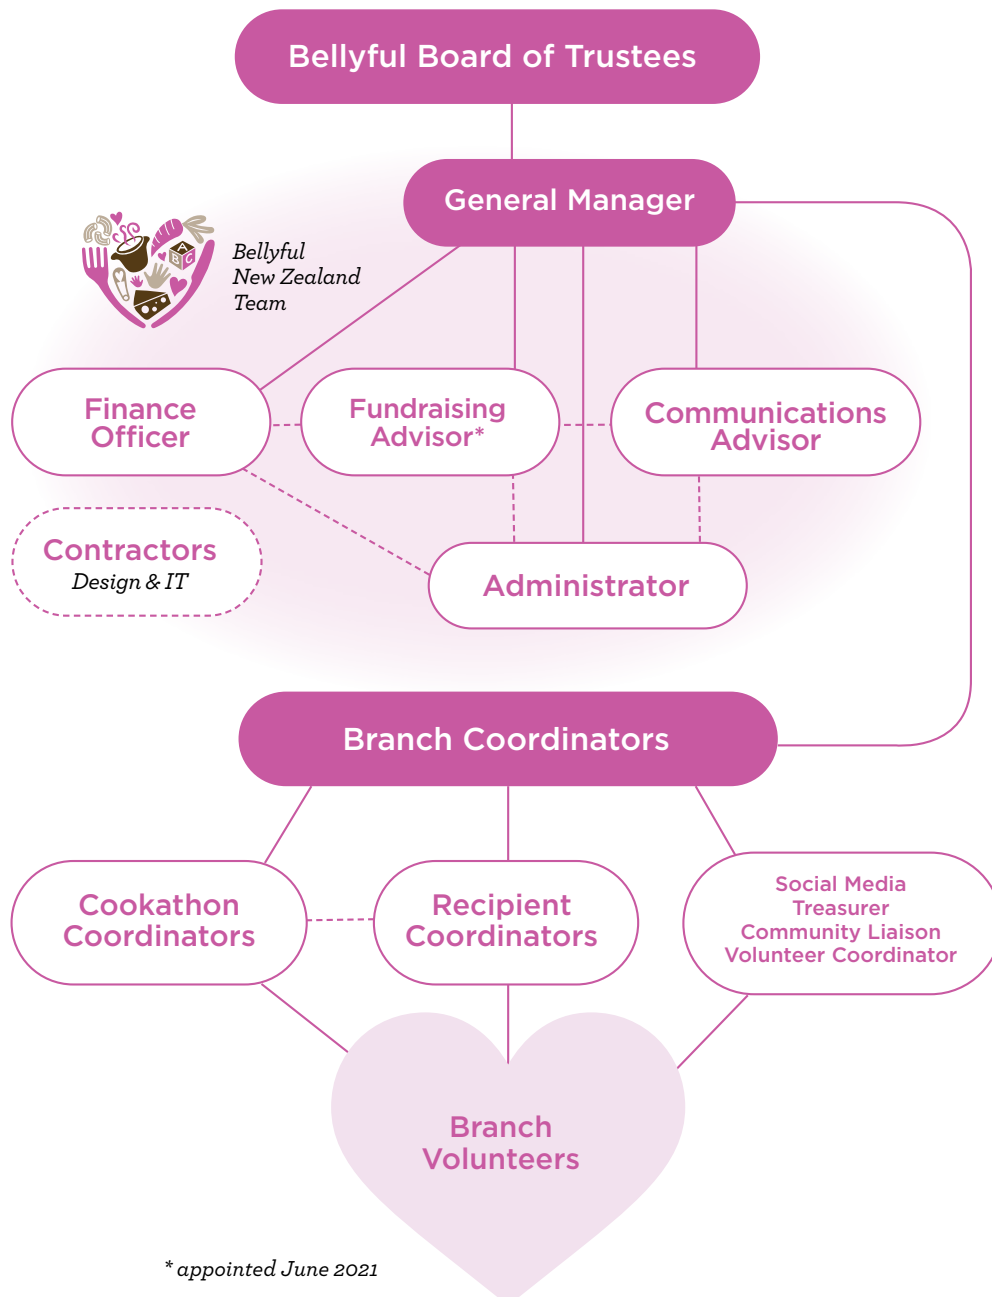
Bellyful Board of Trustees

General Manager

Bellyful New Zealand Team

Finance Officer

Fundraising Advisor*

Communications Advisor

Contractors
Design & IT

Administrator

Branch Coordinators

Cookathon Coordinators

Recipient Coordinators

Social Media
Treasurer
Community Liaison
Volunteer Coordinator

Branch Volunteers

* appointed June 2021